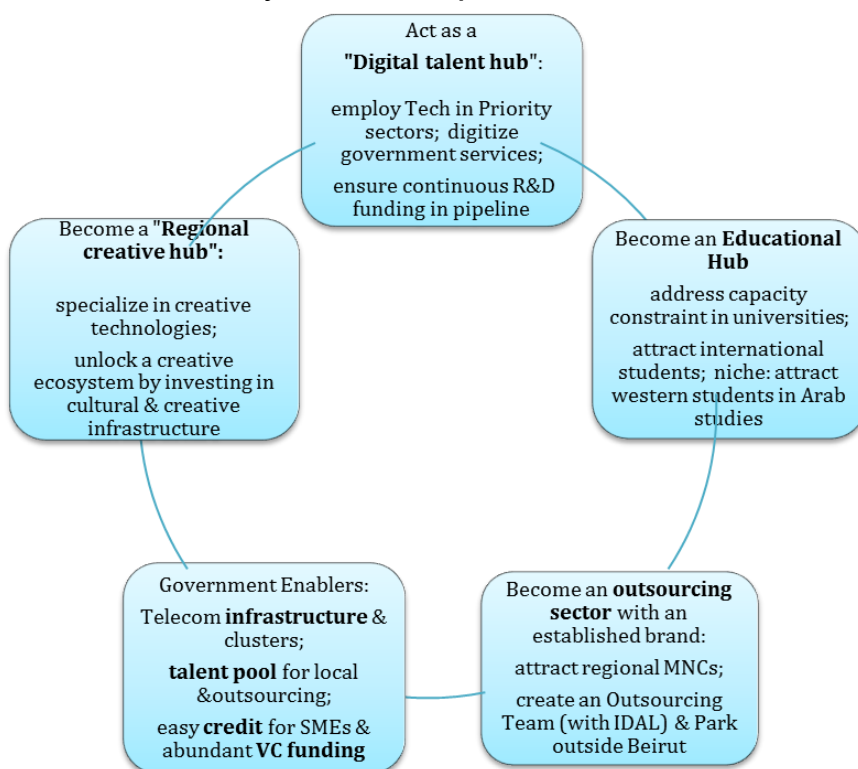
Act as a "Digital talent hub":

employ Tech in Priority sectors; digitize government services;

ensure continuous R&D funding in pipeline

Become an Educational Hub

address capacity constraint in universities;

attract international students; niche: attract western students in Arab studies

Become an outsourcing sector with an established brand:

attract regional MNCs;

create an Outsourcing Team (with IDAL) & Park outside Beirut

Government Enablers:

Telecom infrastructure & clusters;

talent pool for local &outsourcing;

easy credit for SMEs & abundant VC funding

Become a "Regional creative hub":

specialize in creative technologies;

unlock a creative ecosystem by investing in cultural & creative infrastructure